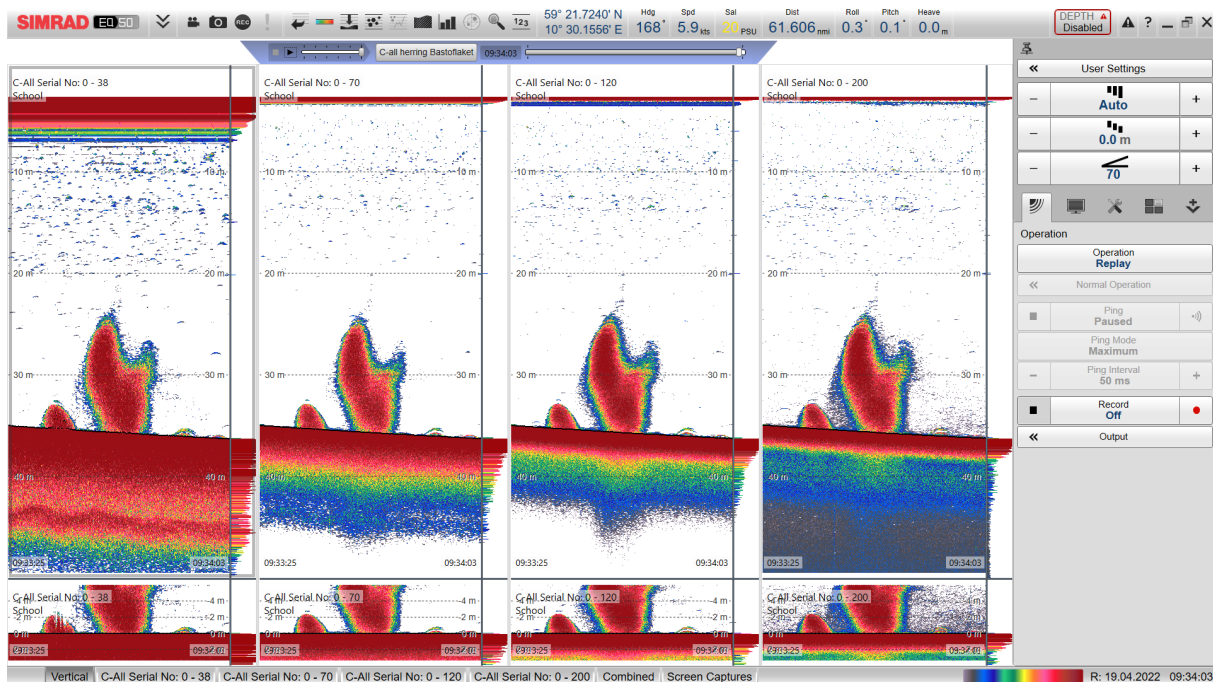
SIMRAD EK80 REC 123 59° 21.7240' N 10° 30.1556' E Hdg 168° Spd 5.9 kts Sal 20 PSU Dist 61.606 nmi Roll 0.3° Pitch 0.1° Heave 0.0 m DEPTH Disabled ? _ ×

C-all herring Bastoflaket 09:34:03

C-All Serial No: 0 - 38
School
10 m 10 m
20 m 20 m
30 m 30 m
40 m 40 m
09:33:25 09:34:03

C-All Serial No: 0 - 70
School
10 m 10 m
20 m 20 m
30 m 30 m
40 m 40 m
09:33:25 09:34:03

C-All Serial No: 0 - 120
School
10 m 10 m
20 m 20 m
30 m 30 m
40 m 40 m
09:33:25 09:34:03

C-All Serial No: 0 - 200
School
10 m 10 m
20 m 20 m
30 m 30 m
40 m 40 m
09:33:25 09:34:03

C-All Serial No: 0 - 38
School
4 m
2 m
0 m
-2 m
09:33:25 09:34:03

C-All Serial No: 0 - 70
School
4 m
2 m
0 m
-2 m
09:33:25 09:34:03

C-All Serial No: 0 - 120
School
4 m
2 m
0 m
-2 m
09:33:25 09:34:03

C-All Serial No: 0 - 200
School
4 m
2 m
0 m
-2 m
09:33:25 09:34:03

User Settings
Auto
0.0 m
70
Operation
Operation
Replay
Normal Operation
Ping
Paused
Ping Mode
Maximum
Ping Interval
50 ms
Record
Off
Output

Vertical | C-All Serial No: 0 - 38 | C-All Serial No: 0 - 70 | C-All Serial No: 0 - 120 | C-All Serial No: 0 - 200 | Combined | Screen Captures
R: 19.04.2022 09:34:03